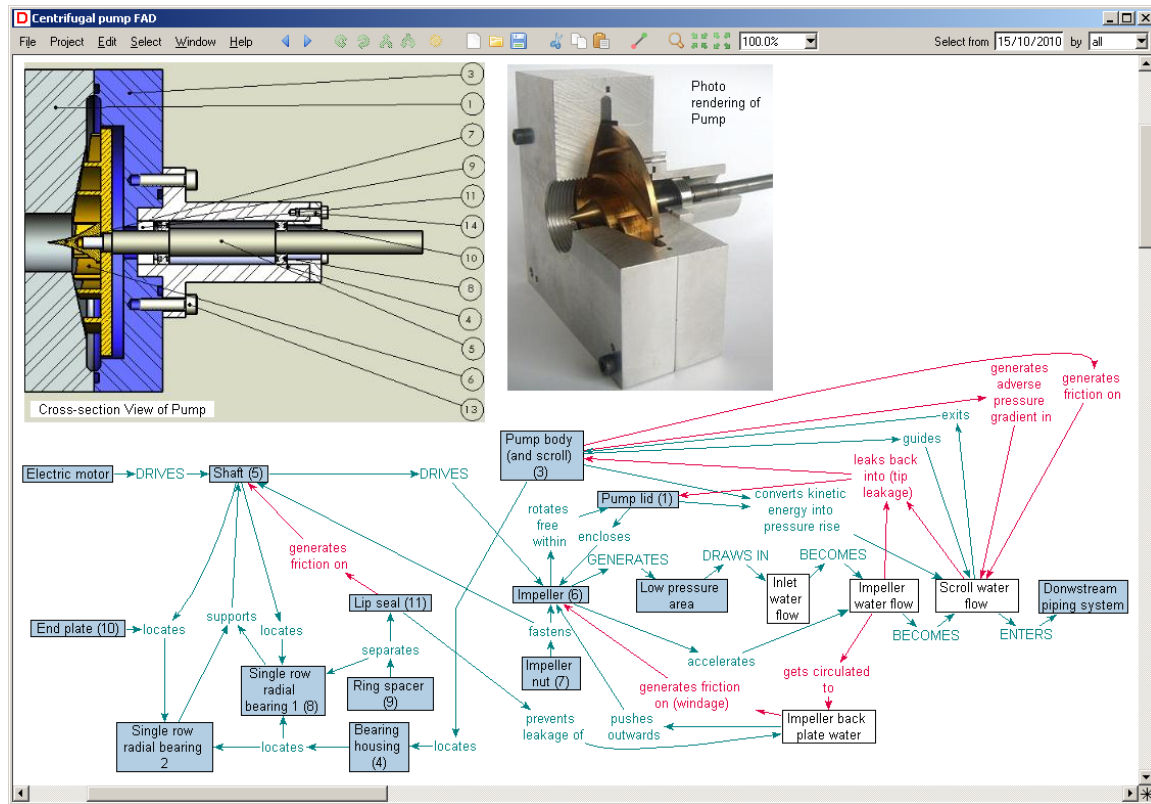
Centrifugal pump FAD

File Project Edit Select Window Help

100.0%

Select from 15/10/2010 by all

3
1
7
9
11
14
10
8
4
5
6
13

Cross-section View of Pump

Photo rendering of Pump

Pump body (and scroll) (3)

generates adverse pressure gradient in

generates friction on

exits

guides

leaks back into (tip leakage)

Electric motor

DRIVES

Shaft (5)

DRIVES

Pump lid (1)

converts kinetic energy into pressure rise

rotates free within

encloses

generates friction on

GENERATES

DRAWS IN

BECOMES

Impeller (6)

Low pressure area

Inlet water flow

Impeller water flow

Scroll water flow

Donwstream piping system

Lip seal (11)

End plate (10)

locates

supports

locates

fastens

BECOMES

ENTERS

separates

Single row radial bearing 1 (8)

Ring spacer (9)

Impeller nut (7)

accelerates

gets circulated to

generates friction on (windage)

Single row radial bearing 2

locates

Bearing housing (4)

locates

prevents leakage of

pushes outwards

Impeller back plate water